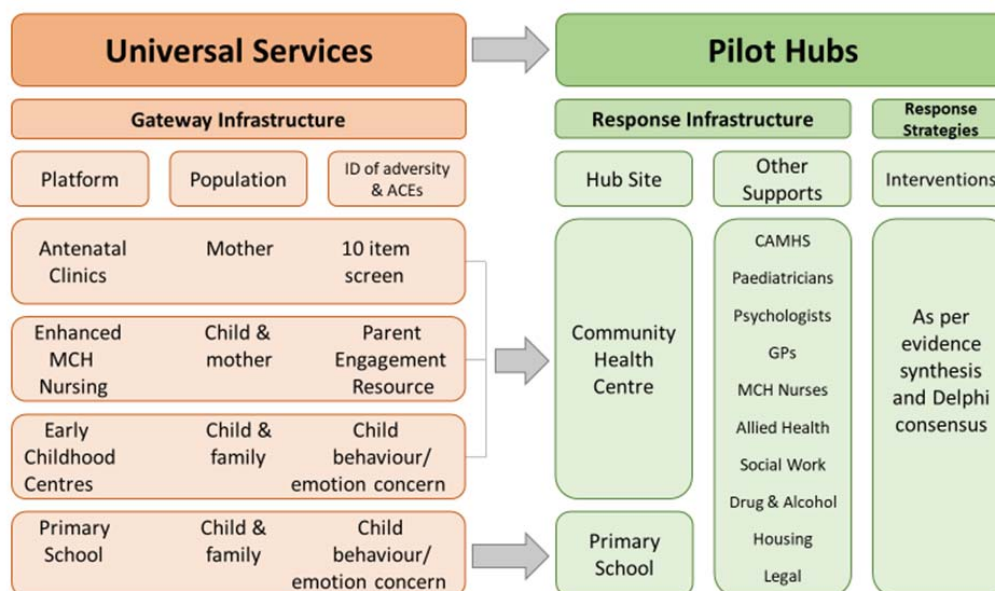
Universal Services

Pilot Hubs

Gateway Infrastructure

Response Infrastructure

Response Strategies

Platform

Population

ID of adversity & ACEs

Hub Site

Other Supports

Interventions

Antenatal Clinics

Mother

10 item screen

Enhanced MCH Nursing

Child & mother

Parent Engagement Resource

Early Childhood Centres

Child & family

Child behaviour/ emotion concern

Primary School

Child & family

Child behaviour/ emotion concern

Community Health Centre

Primary School

CAMHS

Paediatricians

Psychologists

GPs

MCH Nurses

Allied Health

Social Work

Drug & Alcohol

Housing

Legal

As per evidence synthesis and Delphi consensus